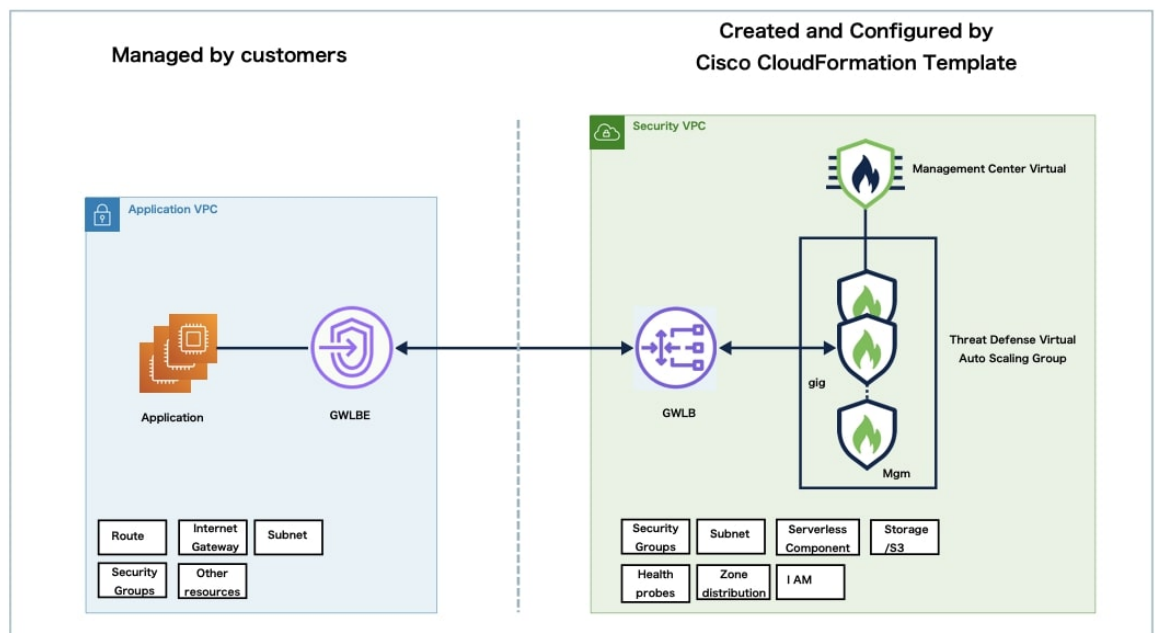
Managed by customers

Created and Configured by
Cisco CloudFormation Template

Application VPC

Application

GWLBE

Route

Internet Gateway

Subnet

Security Groups

Other resources

Security VPC

Management Center Virtual

Threat Defense Virtual Auto Scaling Group

GWLB

gig

Mgm

Security Groups

Subnet

Serverless Component

Storage /S3

Health probes

Zone distribution

I AM